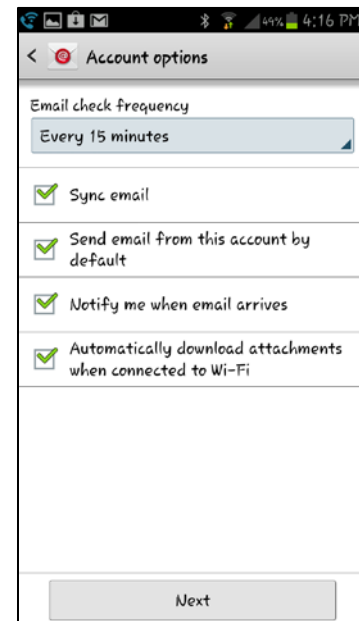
49% 4:16 PM

Account options

Email check frequency

Every 15 minutes

Sync email

Send email from this account by default

Notify me when email arrives

Automatically download attachments when connected to Wi-Fi

Next